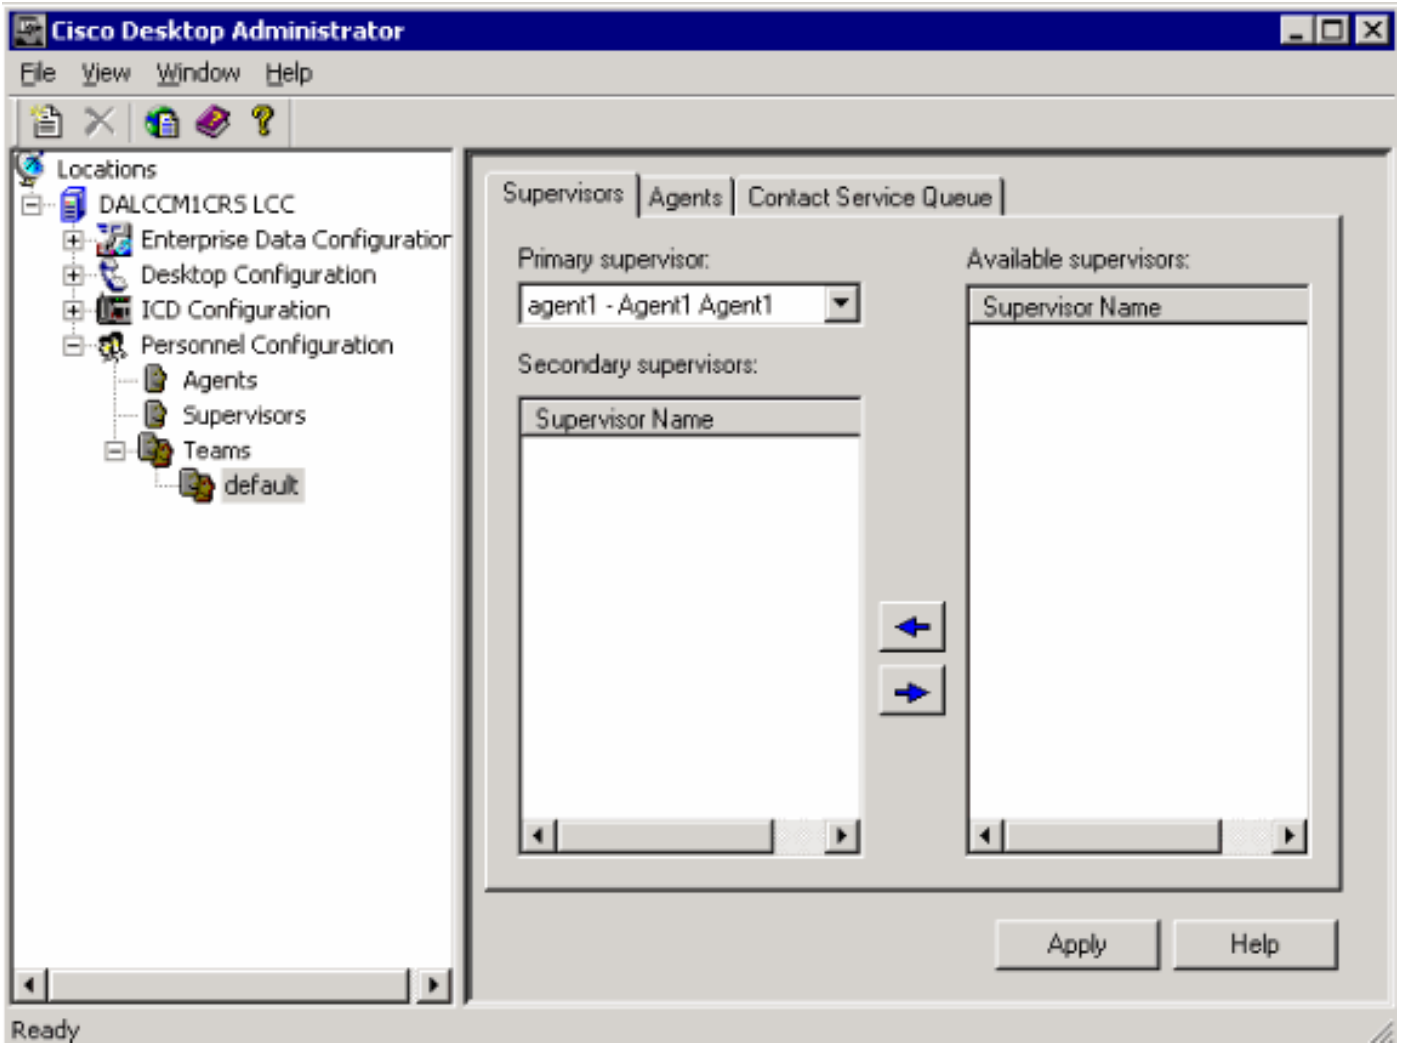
Cisco Desktop Administrator

File View Window Help

Locations
DALCCM1CRS LCC
Enterprise Data Configuratior
Desktop Configuration
ICD Configuration
Personnel Configuration
Agents
Supervisors
Teams
default

Supervisors | Agents | Contact Service Queue

Primary supervisor:
agent1 - Agent1 Agent1

Secondary supervisors:

| Supervisor Name |
|---|

Available supervisors:

| Supervisor Name |
|---|

Apply
Help

Ready